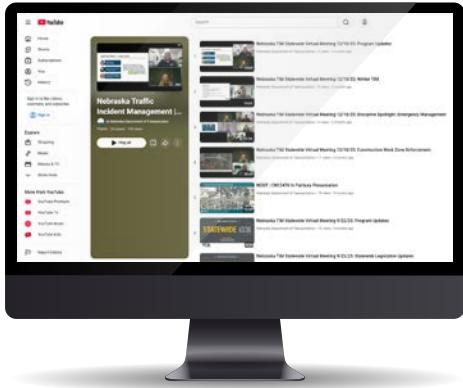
YouTube

Search

Home
Shorts
Subscriptions
You
History

Sign in to like videos, comment, and subscribe.
Sign in

Explore
Shopping
Music
Movies & TV
Show more

More from YouTube
YouTube Premium
YouTube TV
YouTube Music
YouTube Kids

Report history

Nebraska Traffic Incident Management |...

Play all

Nebraska TIM Statewide Virtual Meeting 12/18/25: Program Updates

Nebraska TIM Statewide Virtual Meeting 12/18/25: Winter TIM

Nebraska TIM Statewide Virtual Meeting 12/18/25: Discipline Spotlight: Emergency Management

Nebraska TIM Statewide Virtual Meeting 12/18/25: Construction Work Zone Enforcement

NDOT - CWZ ATN In Partners Presentation

Nebraska TIM Statewide Virtual Meeting 9/22/25: Program Updates

STATEWIDE

Nebraska TIM Statewide Virtual Meeting 9/22/25: Statewide Legislative Updates